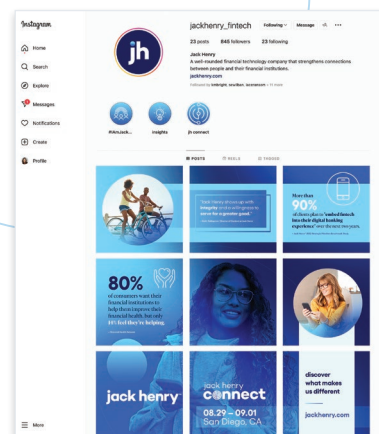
Instagram

Home

Search

Explore

Messages

Notifications

Create

Profile

More

jh

jackhenry_fintech Following Message

23 posts 845 followers 23 following

Jack Henry

A well-rounded financial technology company that strengthens connections between people and their financial institutions.

jackhenry.com

Followed by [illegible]

#iAmJack...

Insights

jh connect

POSTS REELS TAGGED

"Jack Henry shows up with integrity and is a willingness to strive for a greater good."

More than 90% of clients plan to "embed fintech into their digital banking experience" over the next two years.

80% of consumers want their financial institutions to help them improve their financial health, but only 44% feel they're helping.

jack henry

jack henry connect

08.29 – 09.01 San Diego, CA

discover what makes us different

jackhenry.com